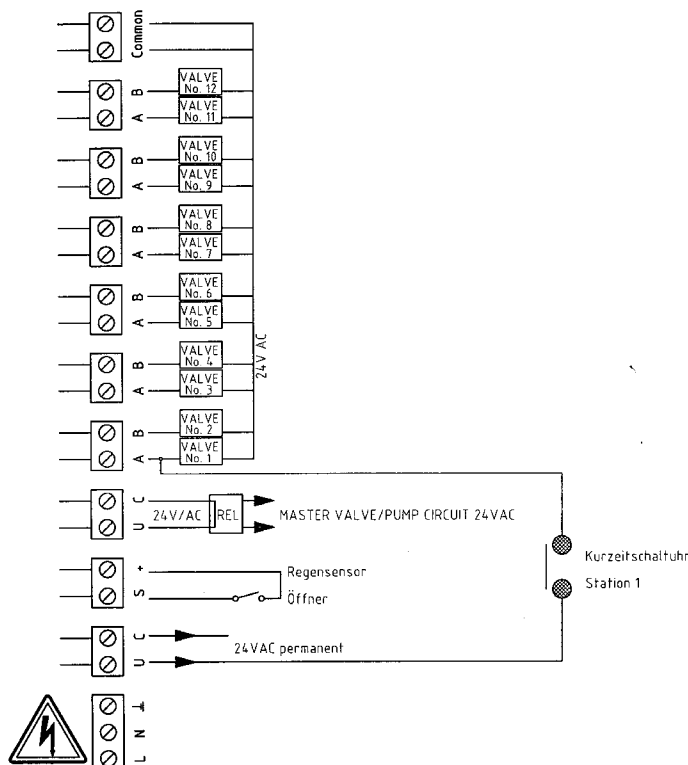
Common

B
VALVE No. 12
A
VALVE No. 11

B
VALVE No. 10
A
VALVE No. 9

B
VALVE No. 8
A
VALVE No. 7

B
VALVE No. 6
A
VALVE No. 5

B
VALVE No. 4
A
VALVE No. 3

B
VALVE No. 2
A
VALVE No. 1

24V AC

C
U
24V/AC
REL
MASTER VALVE/PUMP CIRCUIT 24VAC

+
S
Regensensor
Öffner

Kurzeitschaltuhr
Station 1

C
U
24VAC permanent

⊥
N
L